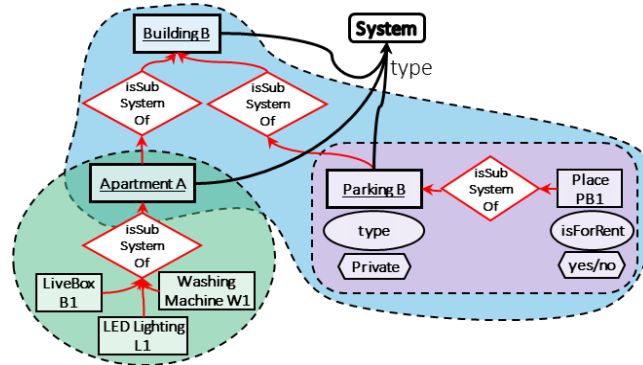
Building B

System

type

isSub System Of

isSub System Of

Apartment A

Parking B

isSub System Of

Place PB1

type

isForRent

Private

yes/no

isSub System Of

LiveBox B1

Washing Machine W1

LED Lighting L1